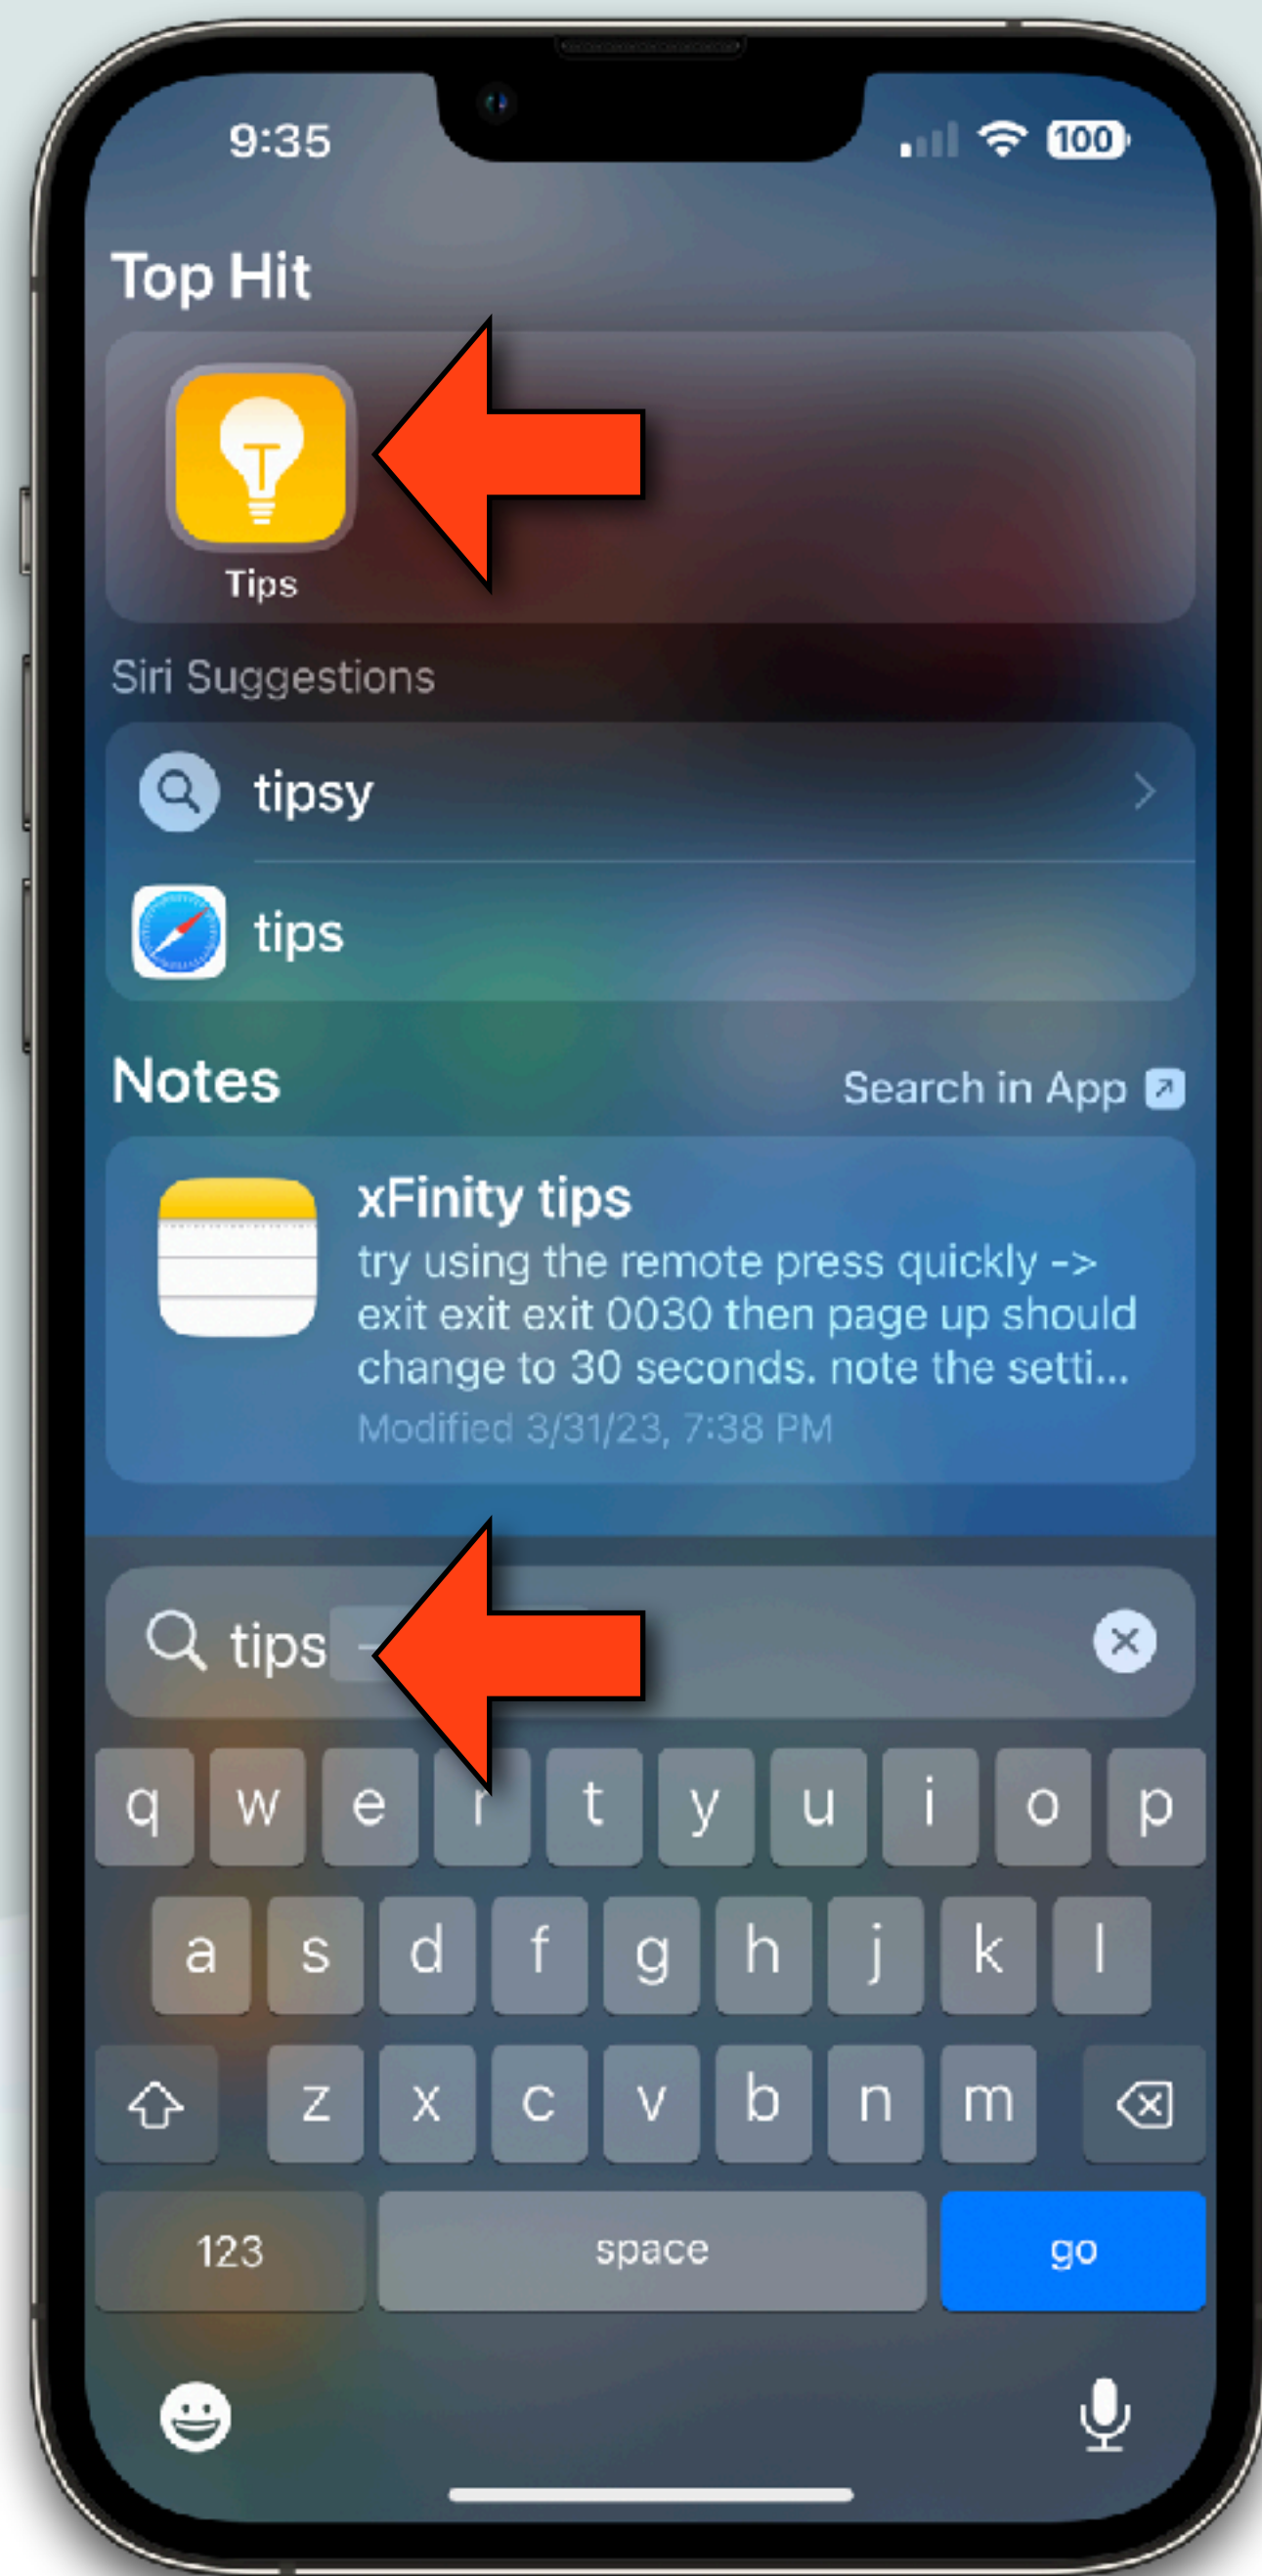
9:35

100

Top Hit

Tips

Siri Suggestions

tipsy

tips

Notes

Search in App

xFinity tips

try using the remote press quickly -> exit exit exit 0030 then page up should change to 30 seconds. note the setti...

Modified 3/31/23, 7:38 PM

tips

q w e r t y u i o p

a s d f g h j k l

z x c v b n m

123

space

go